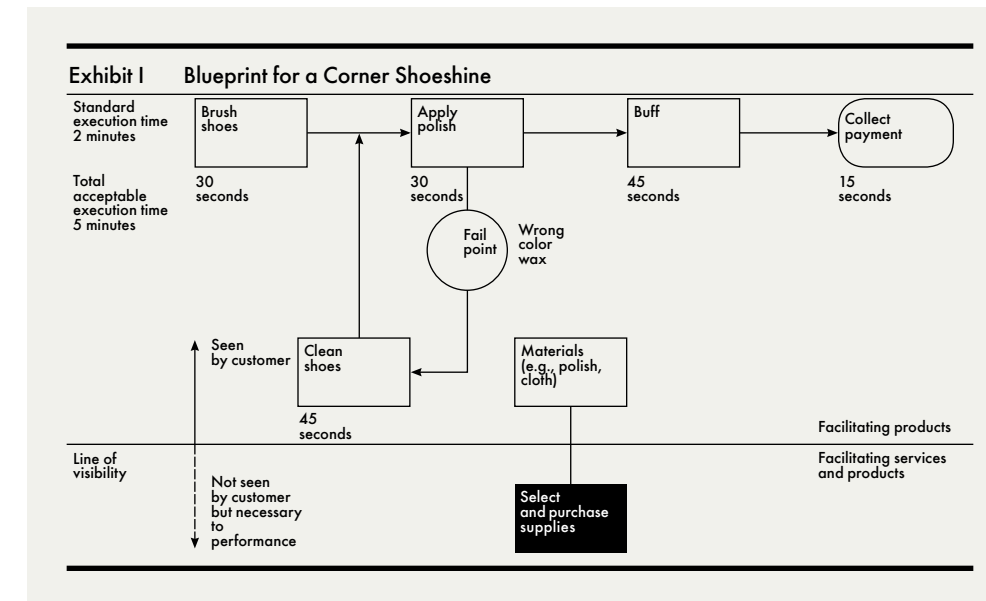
Exhibit I Blueprint for a Corner Shoeshine

Standard execution time 2 minutes

Total acceptable execution time 5 minutes

Brush shoes

30 seconds

Apply polish

30 seconds

Buff

45 seconds

Collect payment

15 seconds

Fail point

Wrong color wax

Seen by customer

Clean shoes

45 seconds

Materials (e.g., polish, cloth)

Facilitating products

Line of visibility

Not seen by customer but necessary to performance

Select and purchase supplies

Facilitating services and products